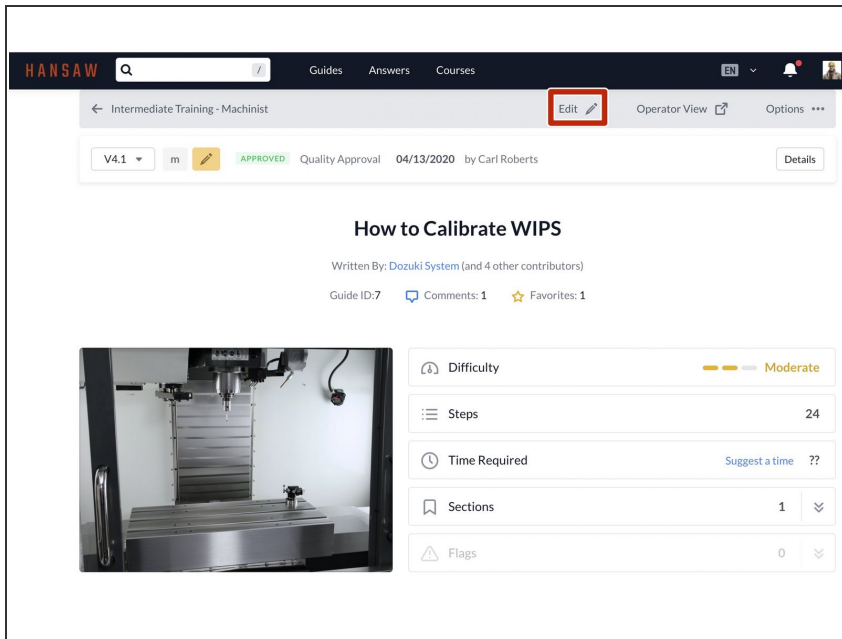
HANSAW / Guides Answers Courses EN

← Intermediate Training - Machinist Edit Operator View Options •••

V4.1 m APPROVED Quality Approval 04/13/2020 by Carl Roberts Details

How to Calibrate WIPS

Written By: Dozuki System (and 4 other contributors)

Guide ID:7 Comments: 1 Favorites: 1

Difficulty Moderate

Steps 24

Time Required Suggest a time ??

Sections 1

Flags 0